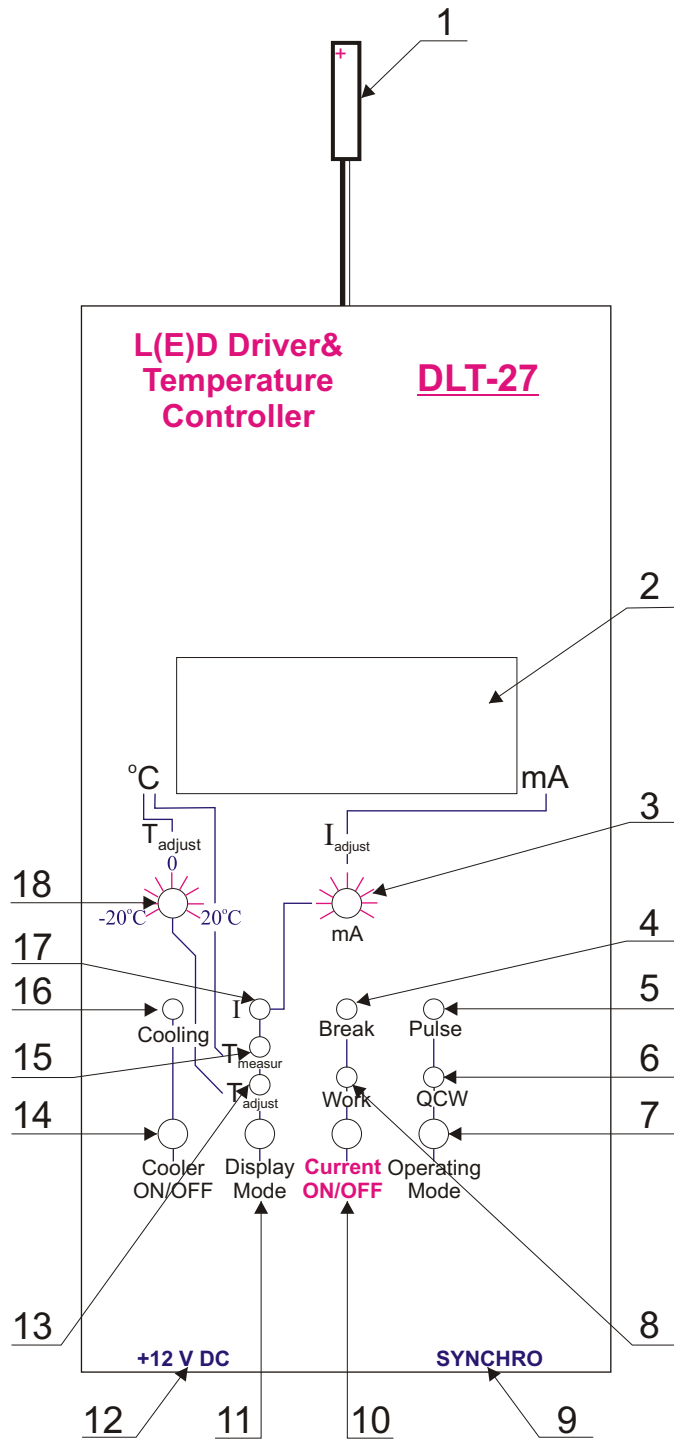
1

+

L(E)D Driver& Temperature Controller

DLT-27

2

°C

mA

3

$T_{adjust}$

0

$I_{adjust}$

18

-20°C

20°C

mA

4

17

16

5

I

Cooling

Break

Pulse

15

6

$T_{measur}$

$T_{adjust}$

Work

QCW

14

7

Cooler ON/OFF

Display Mode

Current ON/OFF

Operating Mode

13

8

+12 V DC

SYNCHRO

12

11

10

9